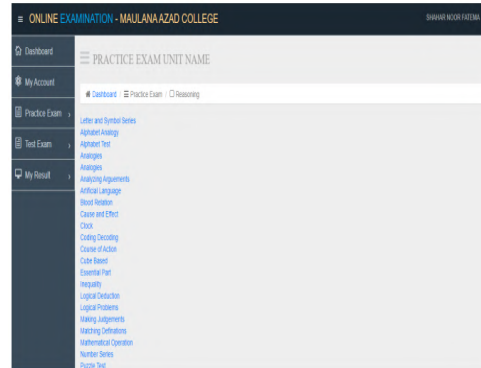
≡ ONLINE EXAMINATION - MAULANA AZAD COLLEGE

SHAHAR NOOR FATEMA

Dashboard

My Account

Practice Exam

Test Exam

My Result

PRACTICE EXAM UNIT NAME

Dashboard | Practice Exam | Reasoning

Letter and Symbol Series
Alphabet Analogy
Alphabet Test
Analogies
Analogies
Analyzing Arguements
Artifical Language
Blood Relation
Cause and Effect
Clock
Coding Decoding
Course of Action
Cube Based
Essential Part
Inequality
Logical Deduction
Logical Problems
Making Judgements
Matching Definations
Mathematical Operation
Number Series
Puzzle Test